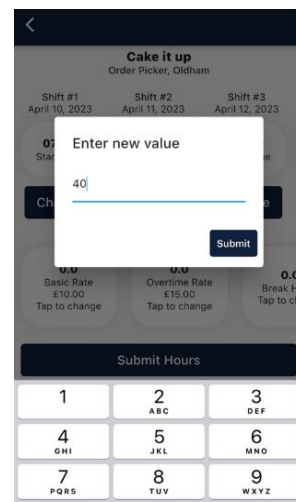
<

Cake it up
Order Picker, Oldham

Shift #1
April 10, 2023

Shift #2
April 11, 2023

Shift #3
April 12, 2023

07
Star

e

Ch

e

Enter new value

40

Submit

0.0
Basic Rate
£10.00
Tap to change

0.0
Overtime Rate
£15.00
Tap to change

0.0
Break H
Tap to ch

Submit Hours

1

2
ABC

3
DEF

4
GHI

5
JKL

6
MNO

7
PQRS

8
TUV

9
WXYZ